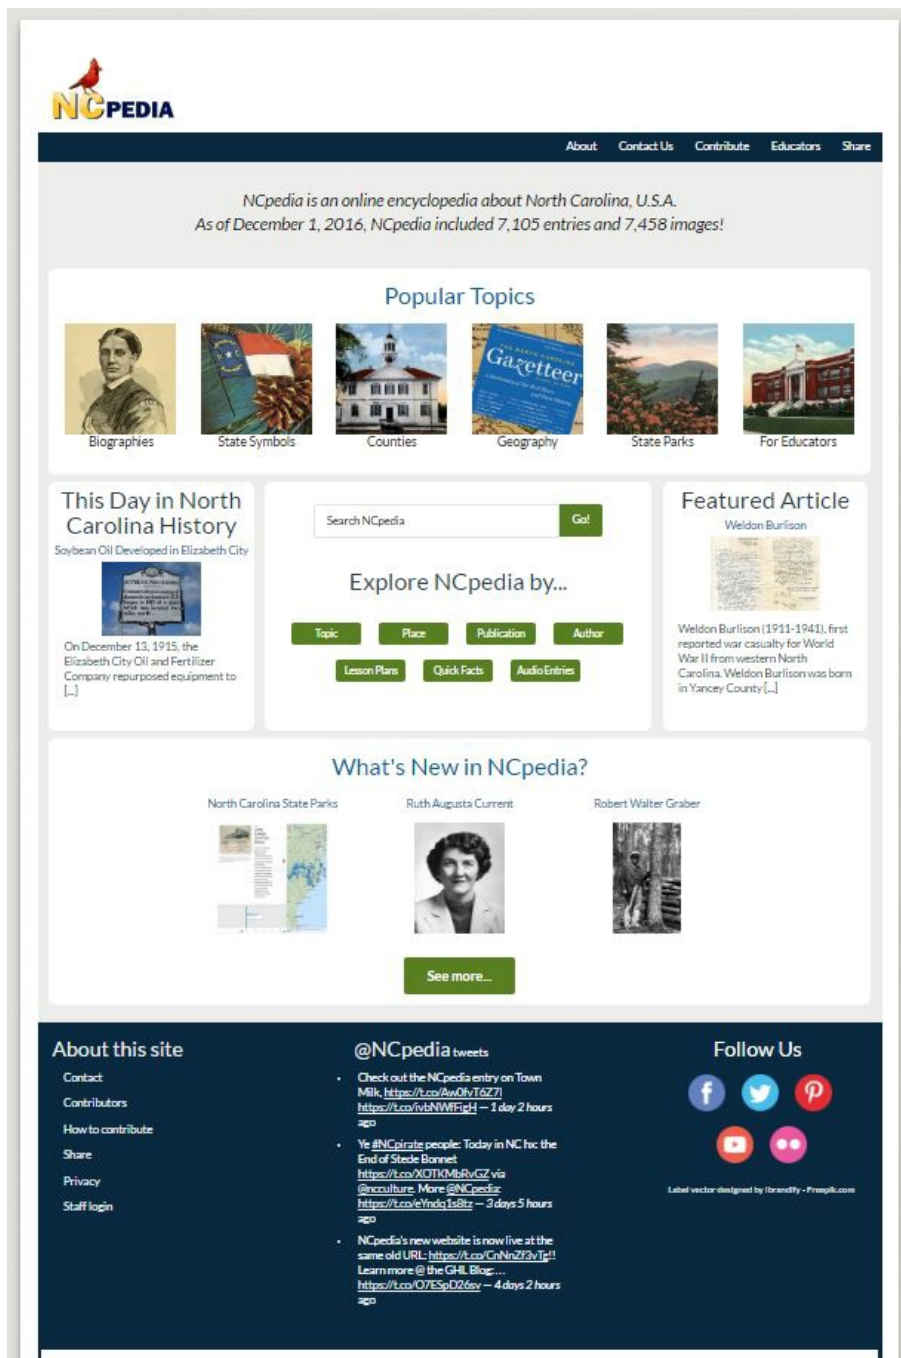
NCPEDIA

About Contact Us Contribute Educators Share

NCpedia is an online encyclopedia about North Carolina, U.S.A.
As of December 1, 2016, NCpedia included 7,105 entries and 7,458 images!

Popular Topics

Biographies State Symbols Counties Geography State Parks For Educators

This Day in North Carolina History

Soybean Oil Developed in Elizabeth City

On December 13, 1915, the Elizabeth City Oil and Fertilizer Company repurposed equipment to [...]

Search NCpedia Go!

Explore NCpedia by...

Topic Place Publication Author
Lesson Plans Quick Facts Audio Entries

Featured Article

Weldon Burlison

Weldon Burlison (1911-1941), first reported war casualty for World War II from western North Carolina. Weldon Burlison was born in Yancey County [...]

What's New in NCpedia?

North Carolina State Parks Ruth Augusta Current Robert Walter Graber

See more...

About this site

Contact
Contributors
How to contribute
Share
Privacy
Staff login

@NCpedia tweets

- Check out the NCpedia entry on Town Milk, https://t.co/Aw0fvT6Z7l https://t.co/ivbNWfFigH — 1 day 2 hours ago
- Ye #NCpirate people: Today in NC hc the End of Stede Bonnet https://t.co/XOTKMbRvGZ via @ncculture. More @NCpedia: https://t.co/eYndq1s8tz — 3 days 5 hours ago
- NCpedia's new website is now live at the same old URL: https://t.co/CnNnZf3vTg!! Learn more @ the GHL Blog:... https://t.co/O7ESpD26sv — 4 days 2 hours ago

Follow Us

Label vector designed by Ibrandify - Freepik.com